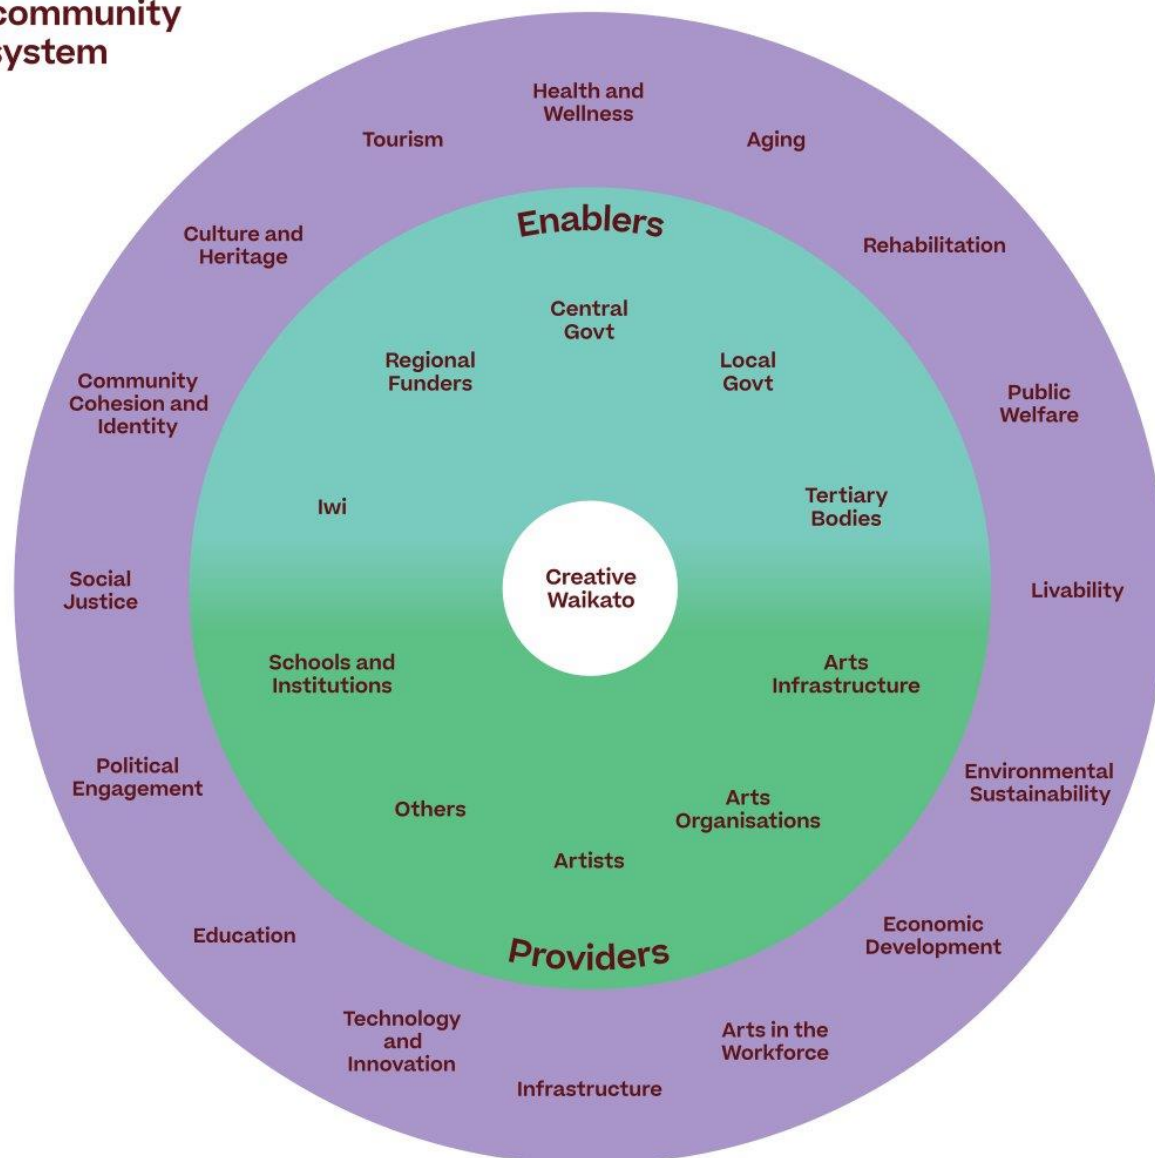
community
system

Health and Wellness

Tourism

Aging

Enablers

Culture and Heritage

Rehabilitation

Central Govt

Regional Funders

Local Govt

Community Cohesion and Identity

Public Welfare

Iwi

Tertiary Bodies

Creative Waikato

Social Justice

Livability

Schools and Institutions

Arts Infrastructure

Political Engagement

Environmental Sustainability

Others

Arts Organisations

Artists

Education

Economic Development

Providers

Technology and Innovation

Arts in the Workforce

Infrastructure